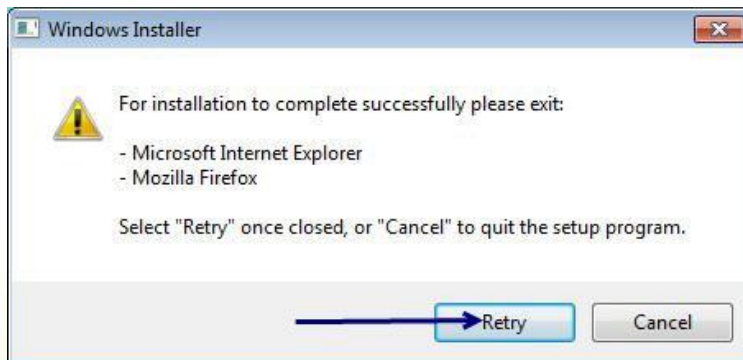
Windows Installer

For installation to complete successfully please exit:

- Microsoft Internet Explorer
- Mozilla Firefox

Select "Retry" once closed, or "Cancel" to quit the setup program.

Retry

Cancel